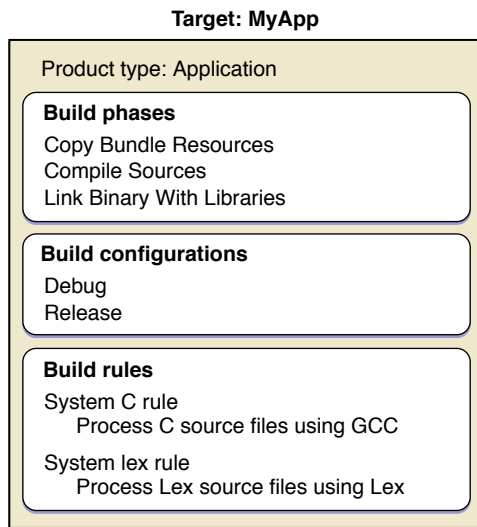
Target: MyApp

Product type: Application

Build phases
Copy Bundle Resources
Compile Sources
Link Binary With Libraries

Build configurations
Debug
Release

Build rules
System C rule
Process C source files using GCC

System lex rule
Process Lex source files using Lex